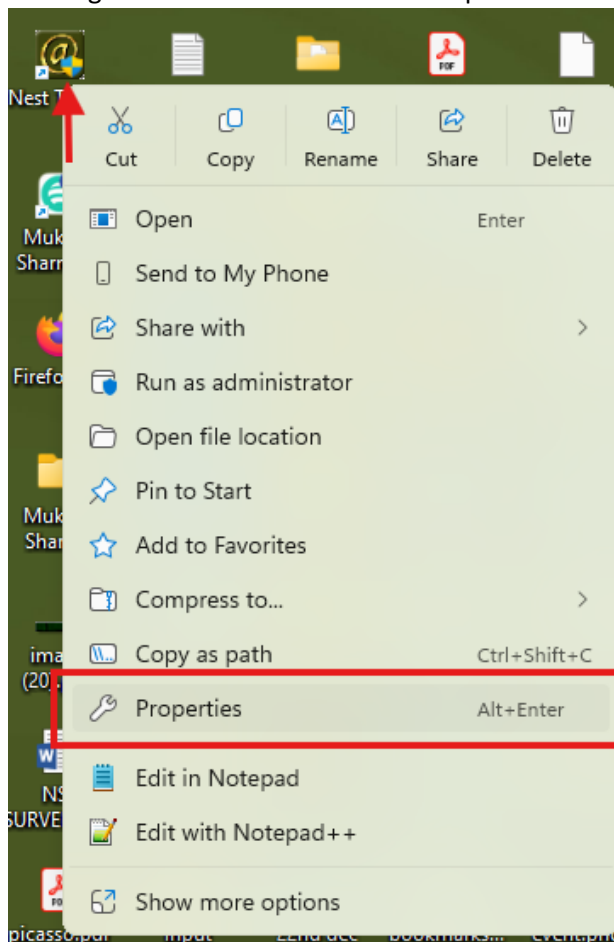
Nest T
Cut
Copy
Rename
Share
Delete
Open
Enter
Send to My Phone
Share with
Run as administrator
Open file location
Pin to Start
Add to Favorites
Compress to...
Copy as path
Ctrl+Shift+C
Properties
Alt+Enter
Edit in Notepad
Edit with Notepad++
Show more options
Muk
Shar
Firefo
Muk
Shar
ima
(20
NS
SURVE
picasso.pdf